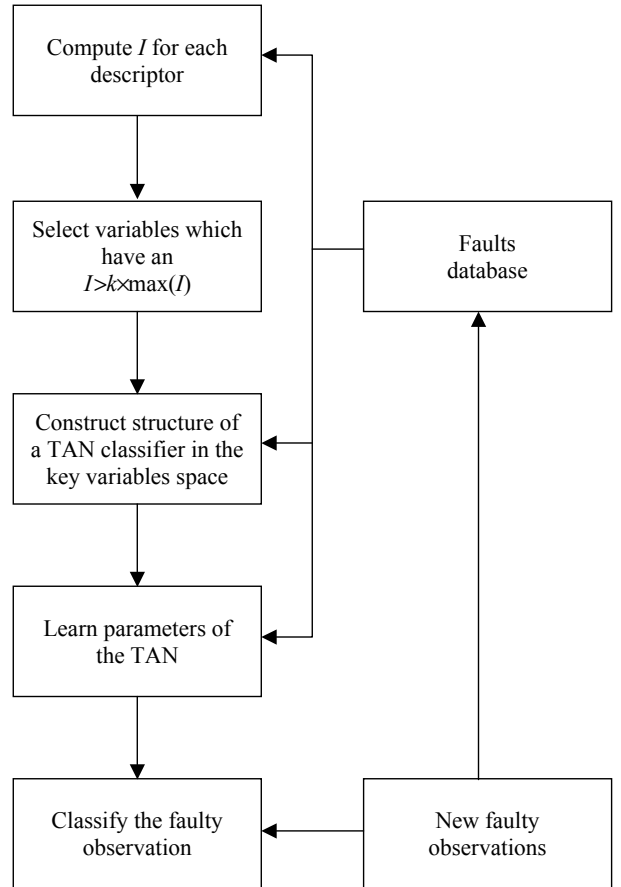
Compute $I$ for each descriptor

Select variables which have an $I>k\times\max(I)$

Faults database

Construct structure of a TAN classifier in the key variables space

Learn parameters of the TAN

Classify the faulty observation

New faulty observations